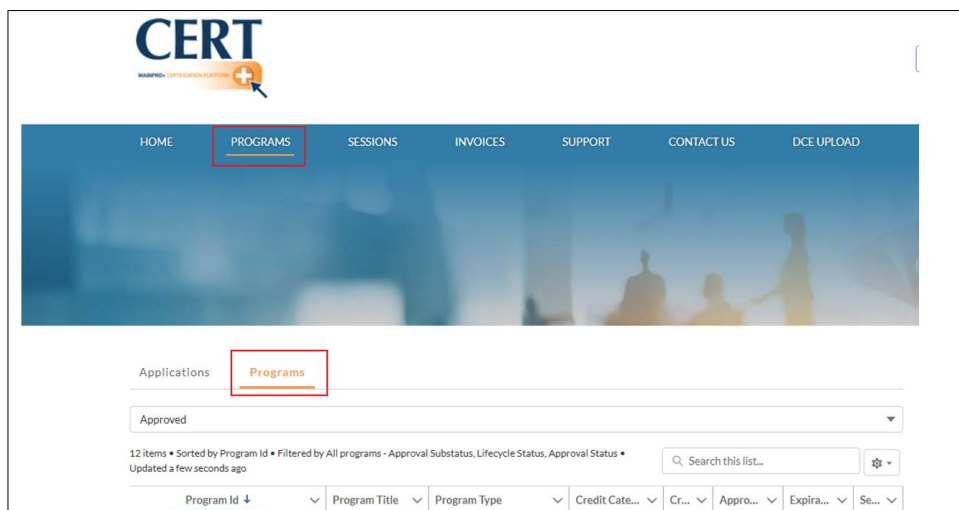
CERT
MAINPRO+ CERTIFICATION PLATFORM

HOME PROGRAMS SESSIONS INVOICES SUPPORT CONTACT US DCE UPLOAD

Applications Programs

Approved

12 items • Sorted by Program Id • Filtered by All programs - Approval Substatus, Lifecycle Status, Approval Status • Updated a few seconds ago

Search this list...

| Program Id ↓ | Program Title | Program Type | Credit Cate... | Cr... | Appro... | Expira... | Se... |
|---|---|---|---|---|---|---|---|